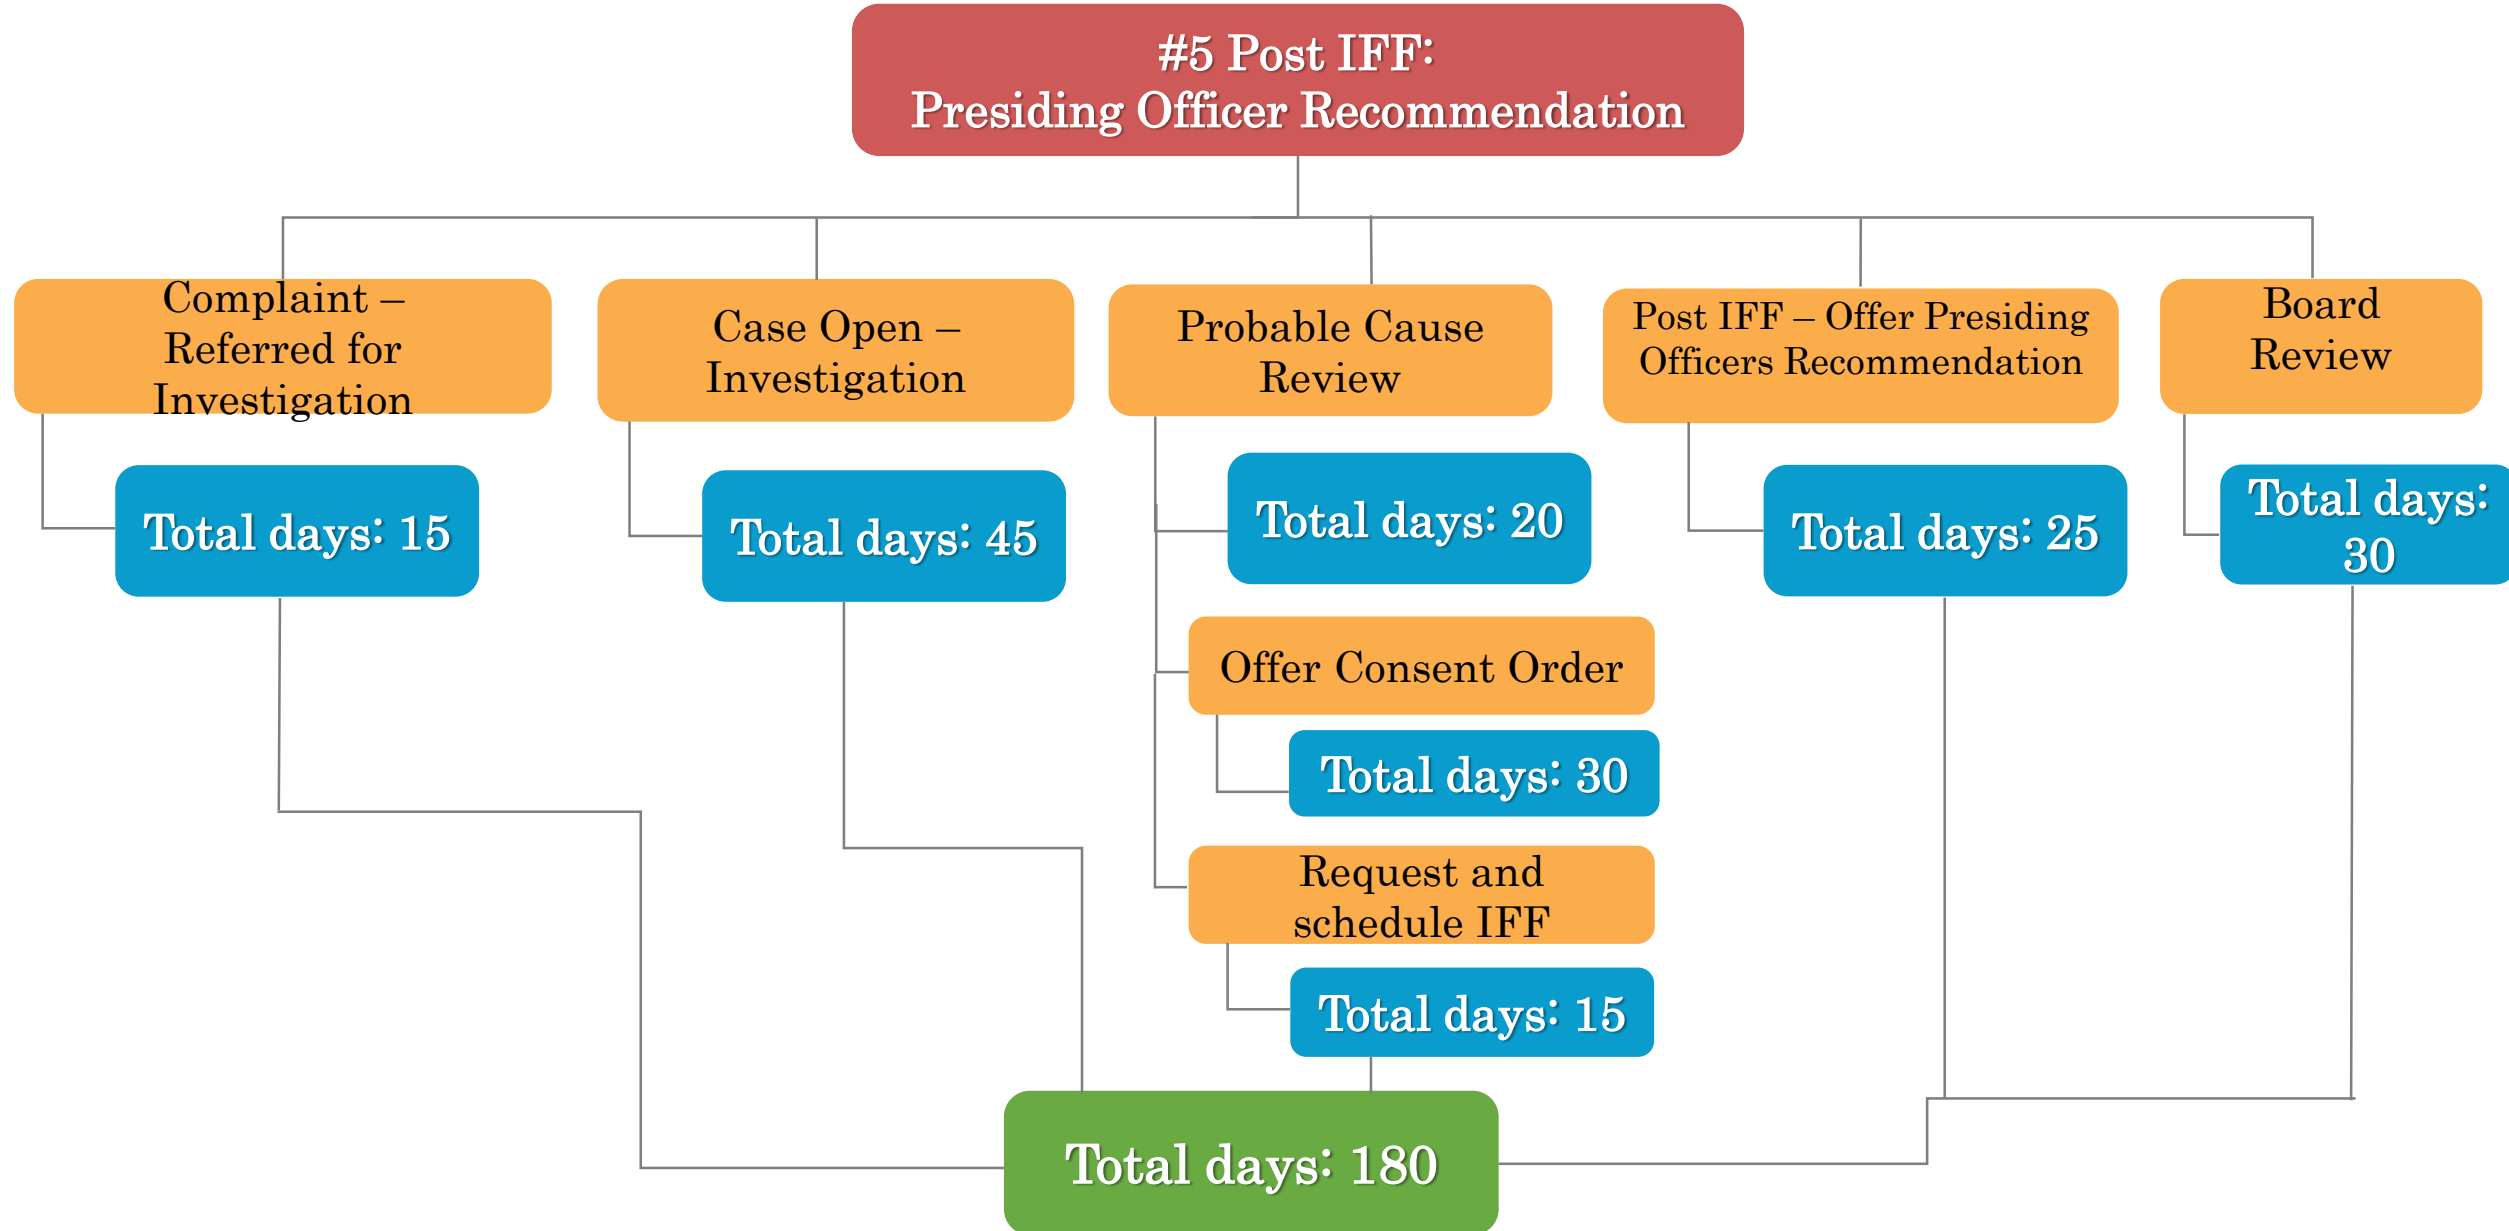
#5 Post IFF:
Presiding Officer Recommendation

Complaint – Referred for Investigation

Total days: 15

Case Open – Investigation

Total days: 45

Probable Cause Review

Total days: 20

Offer Consent Order

Total days: 30

Request and schedule IFF

Total days: 15

Post IFF – Offer Presiding Officers Recommendation

Total days: 25

Board Review

Total days: 30

Total days: 180